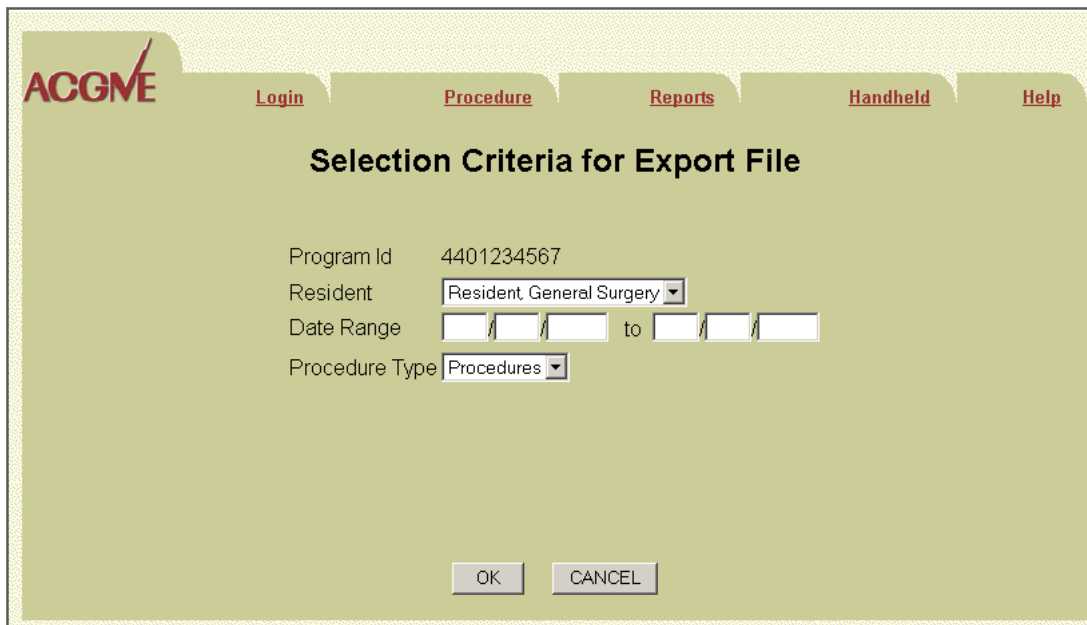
ACGME

Login Procedure Reports Handheld Help

Selection Criteria for Export File

Program Id 4401234567

Resident Resident, General Surgery

Date Range / / to / /

Procedure Type Procedures

OK CANCEL